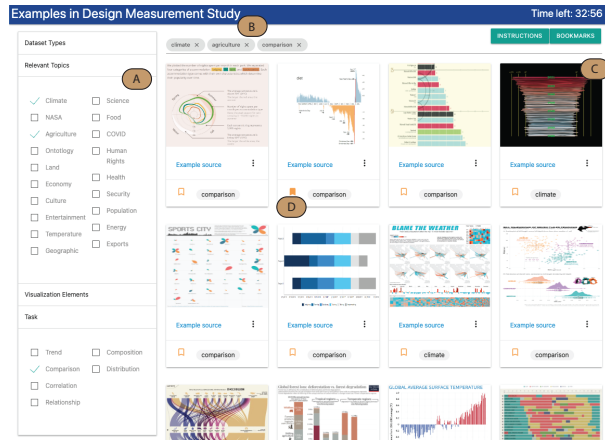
Examples in Design Measurement Study

Time left: 32:56

B

climate ×
agriculture ×
comparison ×

INSTRUCTIONS
BOOKMARKS

Dataset Types

Relevant Topics

A

Climate
NASA
Agriculture
Ontology
Land
Economy
Culture
Entertainment
Temperature
Geographic

Science
Food
COVID
Human Rights
Health
Security
Population
Energy
Exports

Visualization Elements

Task

Trend
Comparison
Correlation
Relationship

Composition
Distribution

C

Example source
comparison

Example source
comparison

D

Example source
comparison

Example source
climate

SPORTS CITY

BLAME THE WEATHER

Example source
comparison

Example source
comparison

Example source
climate

Example source
comparison

GLOBAL AVERAGE SURFACE TEMPERATURE